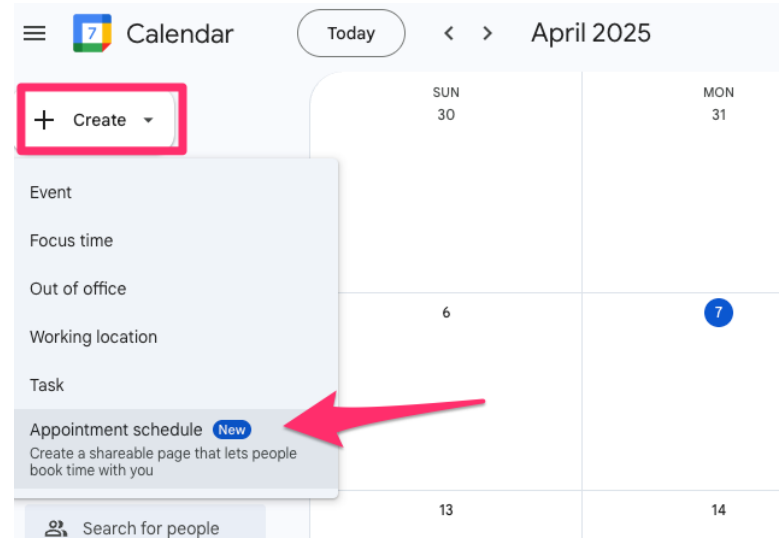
7 Calendar

Today < > April 2025

+ Create

SUN 30

MON 31

Event

Focus time

Out of office

Working location

Task

Appointment schedule New
Create a shareable page that lets people book time with you

6

7

13

14

Search for people